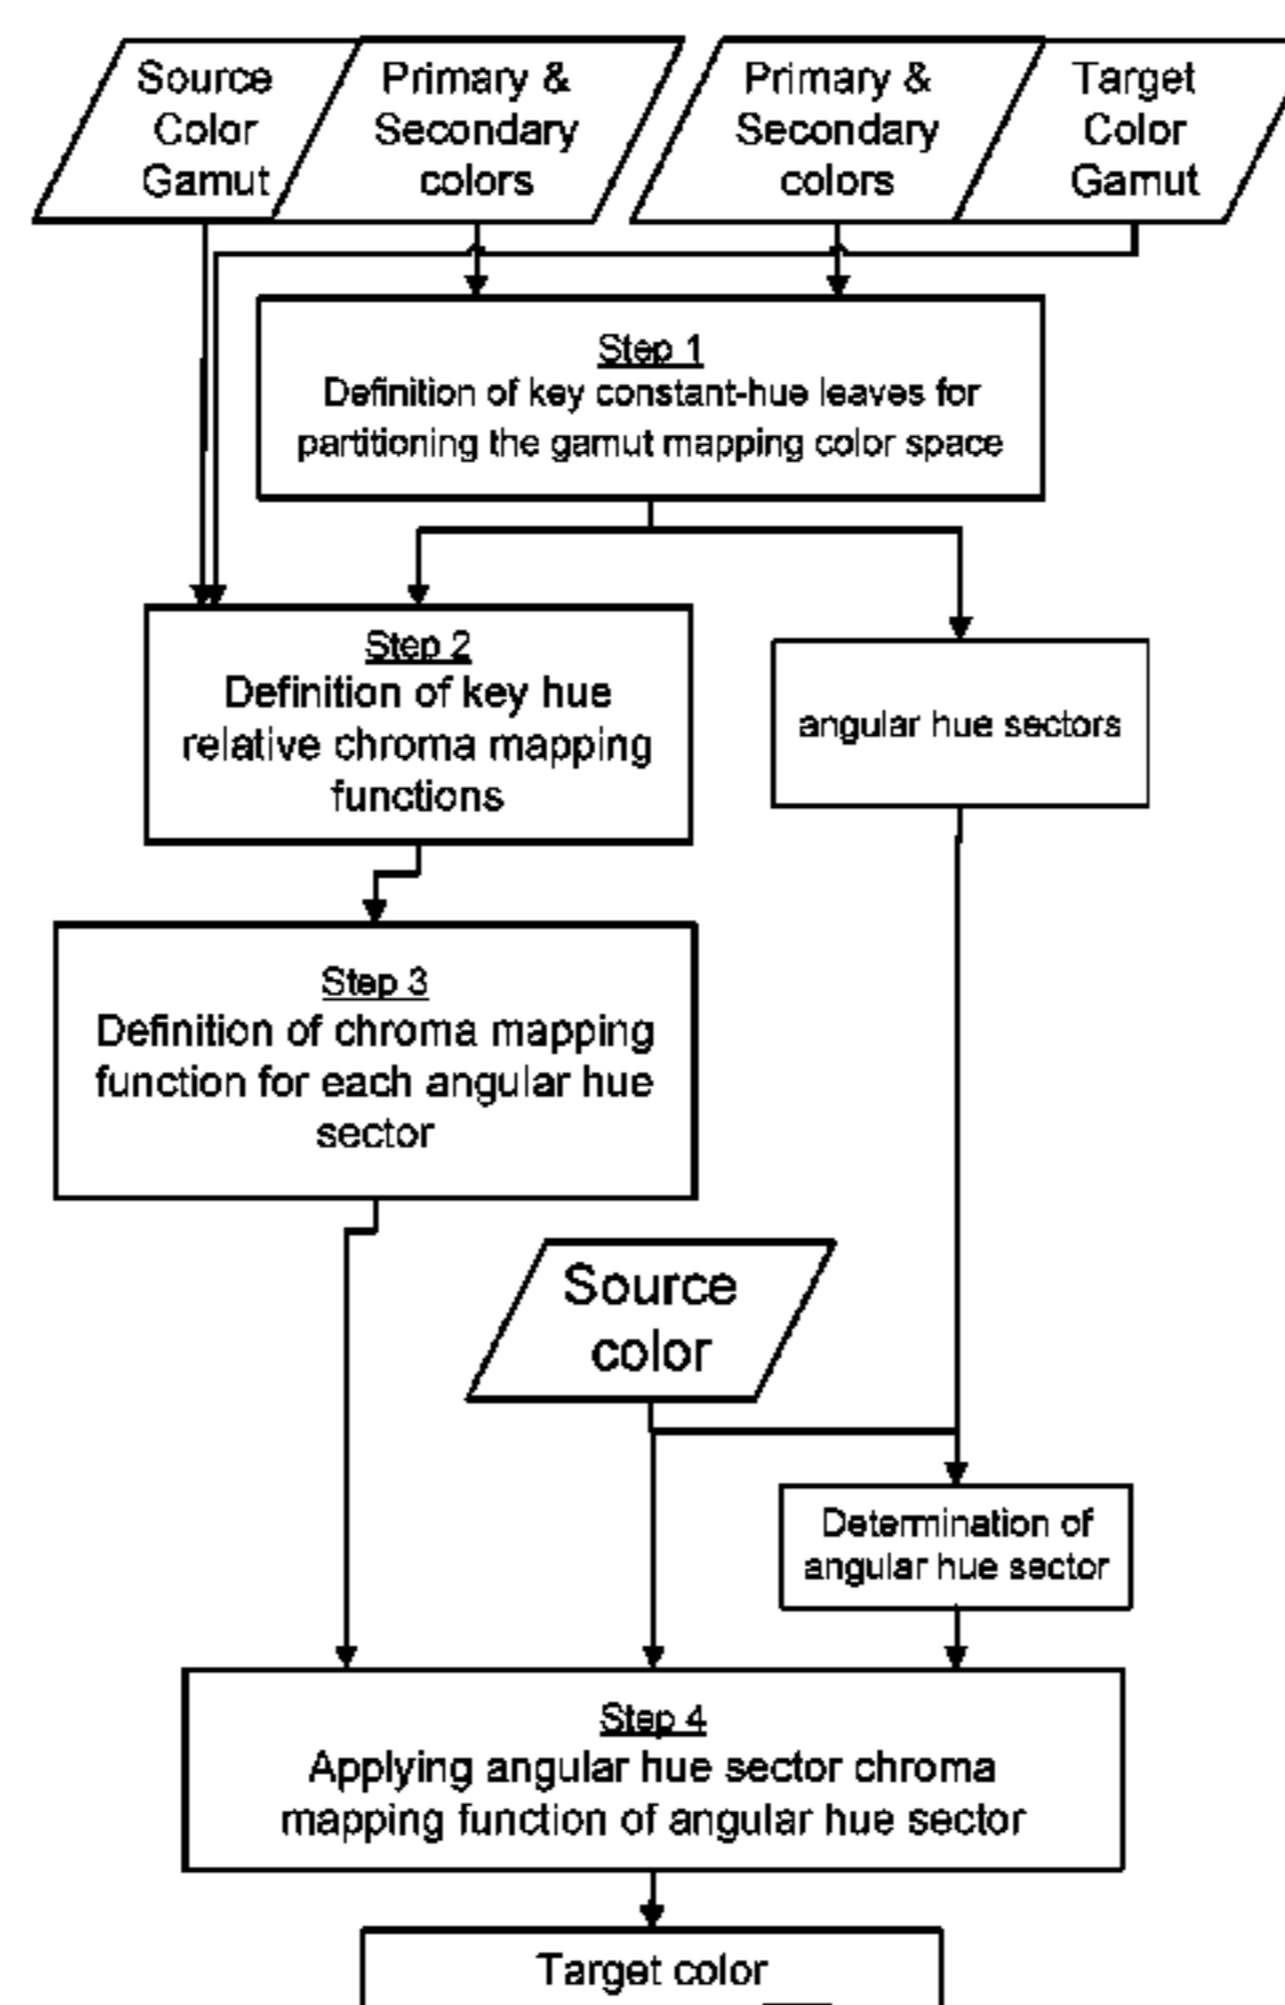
Source Color Gamut

Primary & Secondary colors

Primary & Secondary colors

Target Color Gamut

Step 1
Definition of key constant-hue leaves for partitioning the gamut mapping color space

Step 2
Definition of key hue relative chroma mapping functions

angular hue sectors

Step 3
Definition of chroma mapping function for each angular hue sector

Source color

Determination of angular hue sector

Step 4
Applying angular hue sector chroma mapping function of angular hue sector

Target color